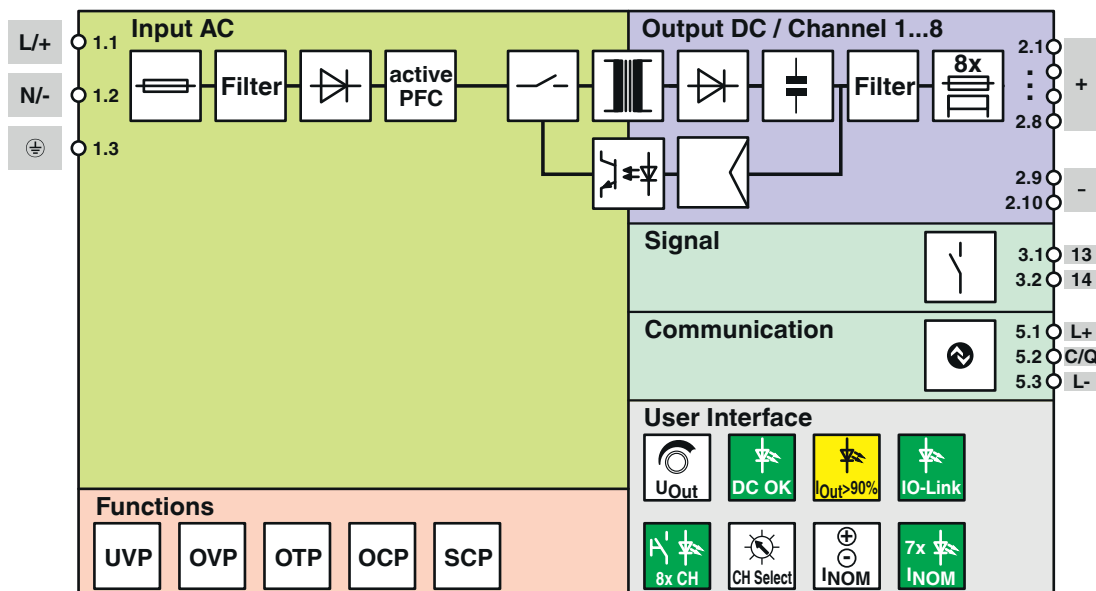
L/+
N/-
1.1
1.2
1.3
Input AC
Filter
active PFC
Output DC / Channel 1...8
Filter
8x
2.1
2.8
+
2.9
2.10
-
Signal
3.1
3.2
13
14
Communication
5.1
5.2
5.3
L+
C/Q
L-
User Interface
$U_{Out}$
DC OK
$I_{Out>90\%}$
IO-Link
8x CH
CH Select
$I_{NOM}$
7x
$I_{NOM}$
Functions
UVP
OVP
OTP
OCP
SCP